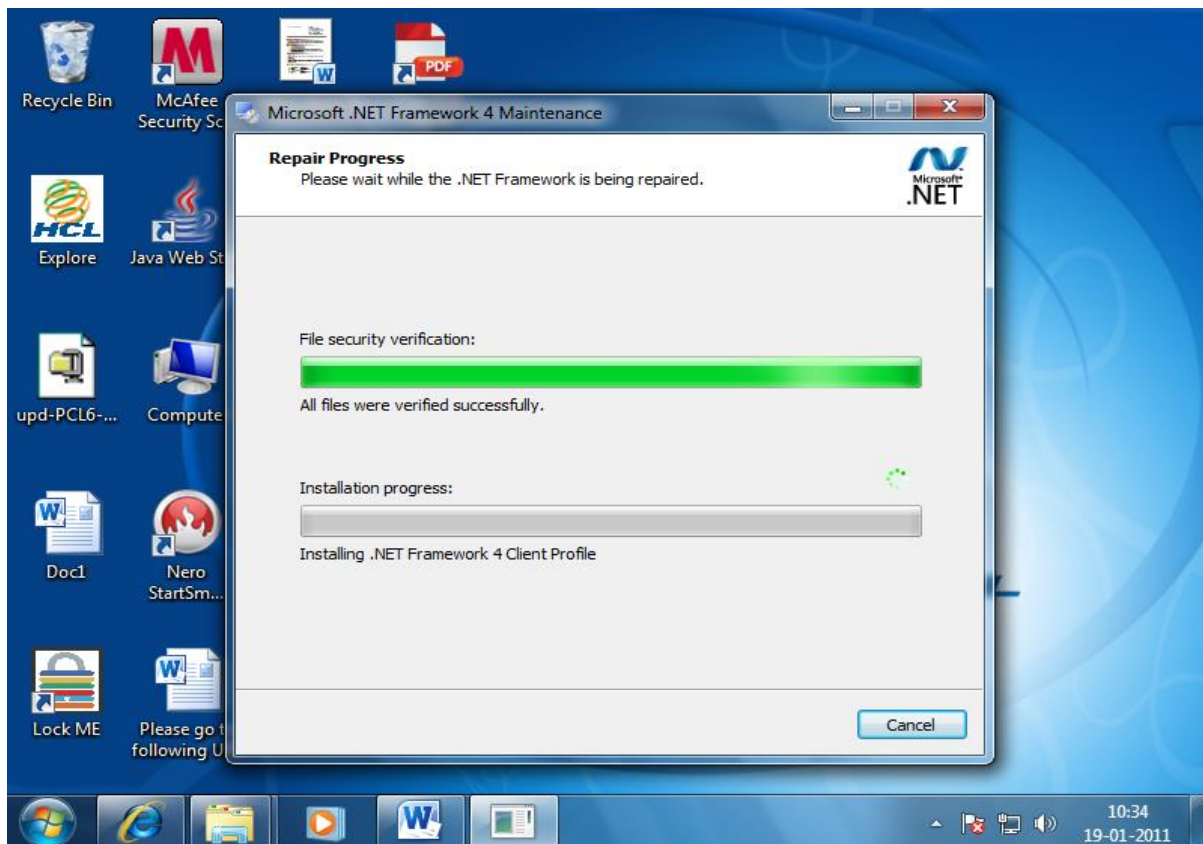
Recycle Bin

McAfee Security Sc

Explore

Java Web St

upd-PCL6-...

Compute

Doc1

Nero StartSm...

Lock ME

Please go t following U

Microsoft .NET Framework 4 Maintenance

Repair Progress
Please wait while the .NET Framework is being repaired.

Microsoft .NET

File security verification:

All files were verified successfully.

Installation progress:

Installing .NET Framework 4 Client Profile

Cancel

10:34
19-01-2011